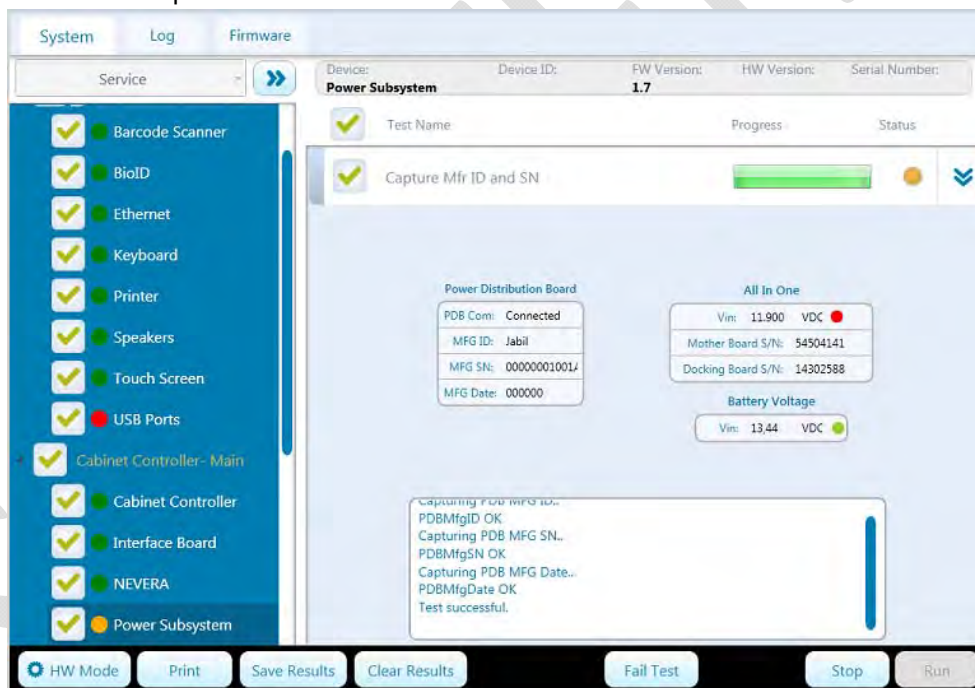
System Log Firmware

Service

Device: Power Subsystem
Device ID:
FW Version: 1.7
HW Version:
Serial Number:

Barcode Scanner
BioID
Ethernet
Keyboard
Printer
Speakers
Touch Screen
USB Ports
Cabinet Controller- Main
Cabinet Controller
Interface Board
NEVERA
Power Subsystem

Test Name
Progress
Status

Capture Mfr ID and SN

Power Distribution Board

| | |
|---|---|
| PDB Com: | Connected |
| MFG ID: | Jabil |
| MFG SN: | 00000001001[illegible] |
| MFG Date: | 000000 |

All In One

| | |
|---|---|
| Vin: | 11.900 VDC |
| Mother Board S/N: | 54504141 |
| Docking Board S/N: | 14302588 |

Battery Voltage

| | |
|---|---|
| Vin: | 13,44 VDC |

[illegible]
PDBMfgID OK
Capturing PDB MFG SN..
PDBMfgSN OK
Capturing PDB MFG Date..
PDBMfgDate OK
Test successful.

HW Mode Print Save Results Clear Results Fail Test Stop Run